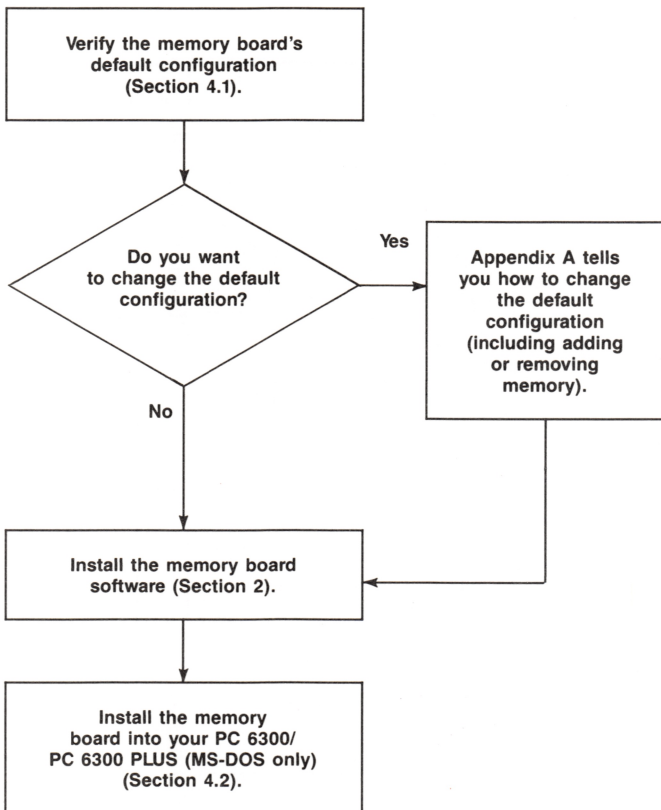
Verify the memory board's default configuration (Section 4.1).

Do you want to change the default configuration?

Yes

Appendix A tells you how to change the default configuration (including adding or removing memory).

No

Install the memory board software (Section 2).

Install the memory board into your PC 6300/ PC 6300 PLUS (MS-DOS only) (Section 4.2).